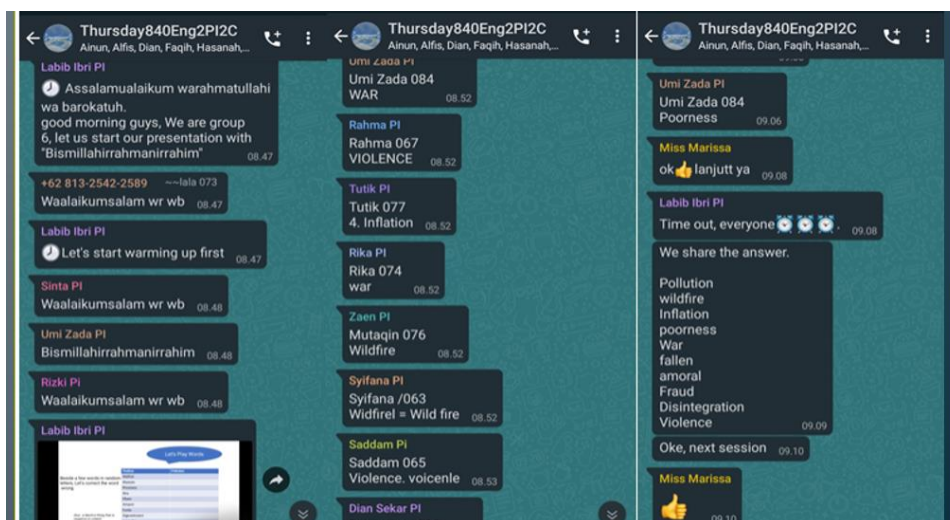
Thursday840Eng2PI2C
Ainun, Alfis, Dian, Faqih, Hasanah,...

Labib Ibri PI
Assalamualaikum warahmatullahi wa barokatuh.
good morning guys, We are group 6, let us start our presentation with "Bismillahirrahmanirrahim" 08.47

+62 813-2542-2589 ~lala 073
Waalaikumsalam wr wb 08.47

Labib Ibri PI
Let's start warming up first 08.47

Sinta PI
Waalaikumsalam wr wb 08.48

Umi Zada PI
Bismillahirrahmanirrahim 08.48

Rizki Pi
Waalaikumsalam wr wb 08.48

Labib Ibri PI
Let's Play Words

Thursday840Eng2PI2C
Ainun, Alfis, Dian, Faqih, Hasanah,...

Umi Zada PI
Umi Zada 084
WAR 08.52

Rahma PI
Rahma 067
VIOLENCE 08.52

Tutik PI
Tutik 077
4. Inflation 08.52

Rika PI
Rika 074
war 08.52

Zaen PI
Mutaqin 076
Wildfire 08.52

Syifana PI
Syifana /063
Widfirel = Wild fire 08.52

Saddam Pi
Saddam 065
Violence. voicenle 08.53

Dian Sekar PI

Thursday840Eng2PI2C
Ainun, Alfis, Dian, Faqih, Hasanah,...

Umi Zada PI
Umi Zada 084
Poorness 09.06

Miss Marissa
ok lanjutt ya 09.08

Labib Ibri PI
Time out, everyone 09.08

We share the answer.

Pollution
wildfire
Inflation
poorness
War
fallen
amoral
Fraud
Disintegration
Violence 09.09

Oke, next session 09.10

Miss Marissa
09.10